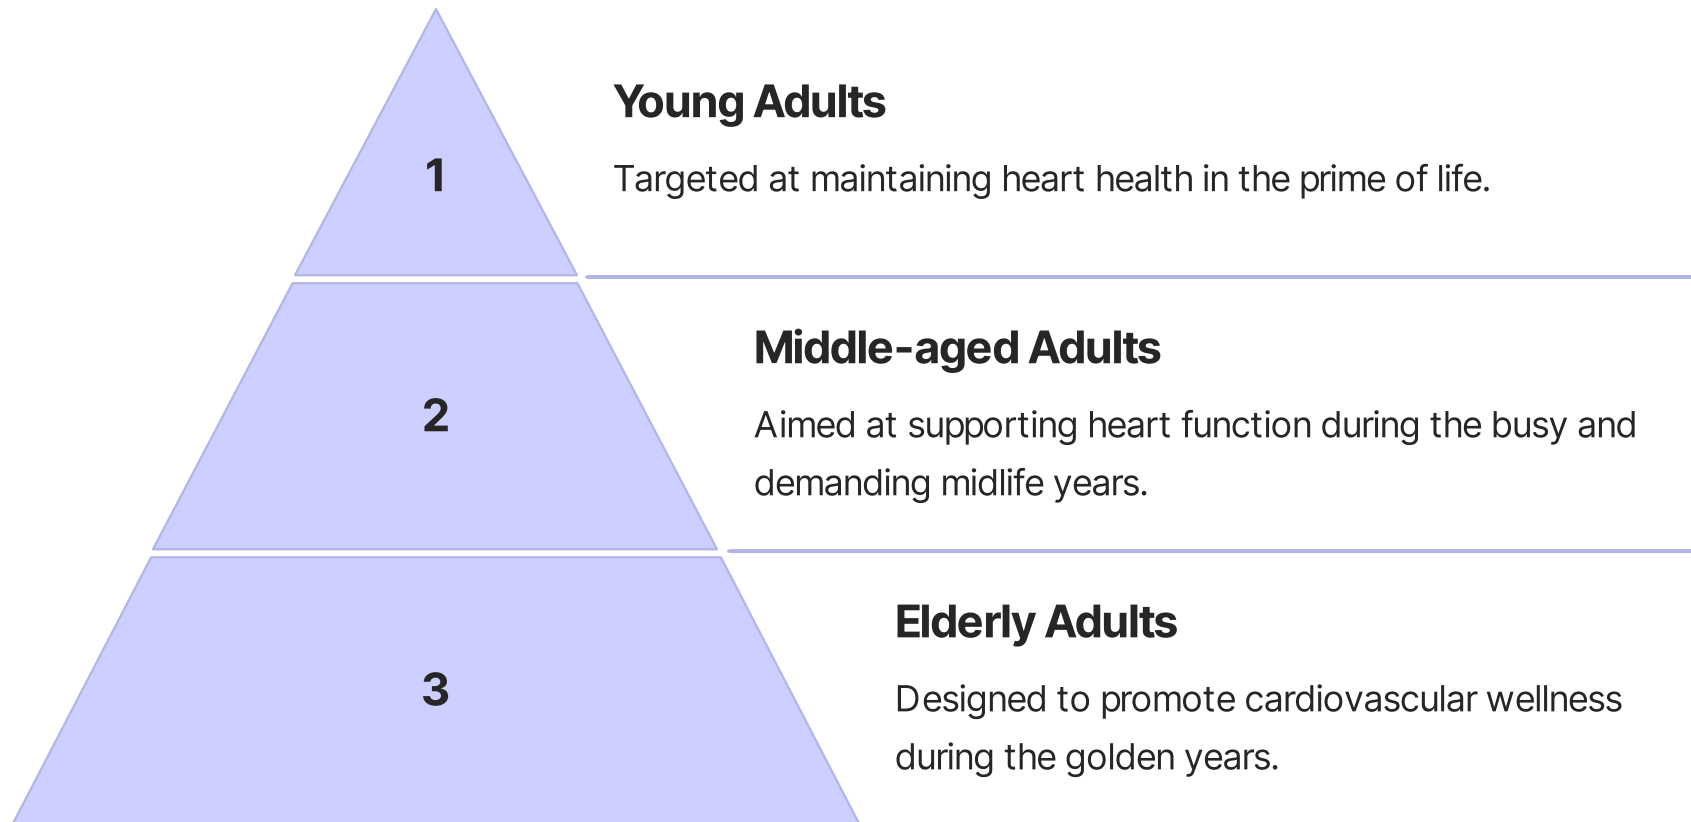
1

Young Adults

Targeted at maintaining heart health in the prime of life.

2

Middle-aged Adults

Aimed at supporting heart function during the busy and demanding midlife years.

3

Elderly Adults

Designed to promote cardiovascular wellness during the golden years.